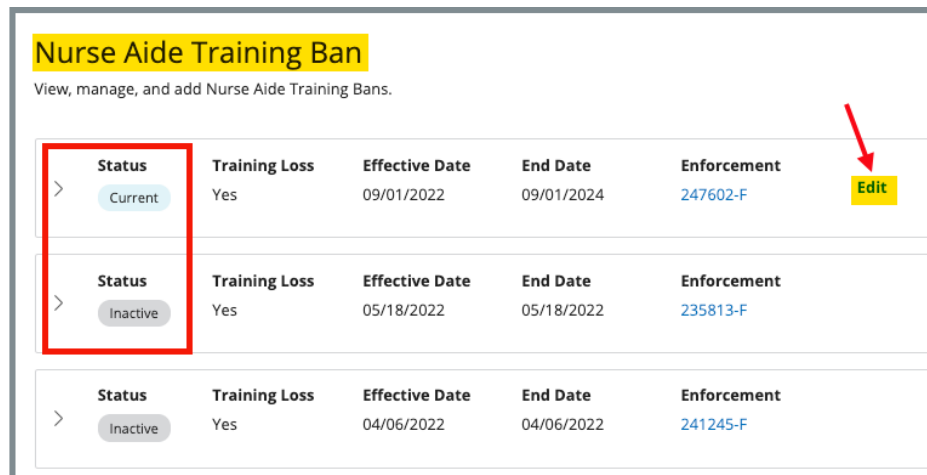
Nurse Aide Training Ban

View, manage, and add Nurse Aide Training Bans.

| Status | Training Loss | Effective Date | End Date | Enforcement | |
|---|---|---|---|---|---|
| Current | Yes | 09/01/2022 | 09/01/2024 | 247602-F | Edit |

| Status | Training Loss | Effective Date | End Date | Enforcement |
|---|---|---|---|---|
| Inactive | Yes | 05/18/2022 | 05/18/2022 | 235813-F |

| Status | Training Loss | Effective Date | End Date | Enforcement |
|---|---|---|---|---|
| Inactive | Yes | 04/06/2022 | 04/06/2022 | 241245-F |